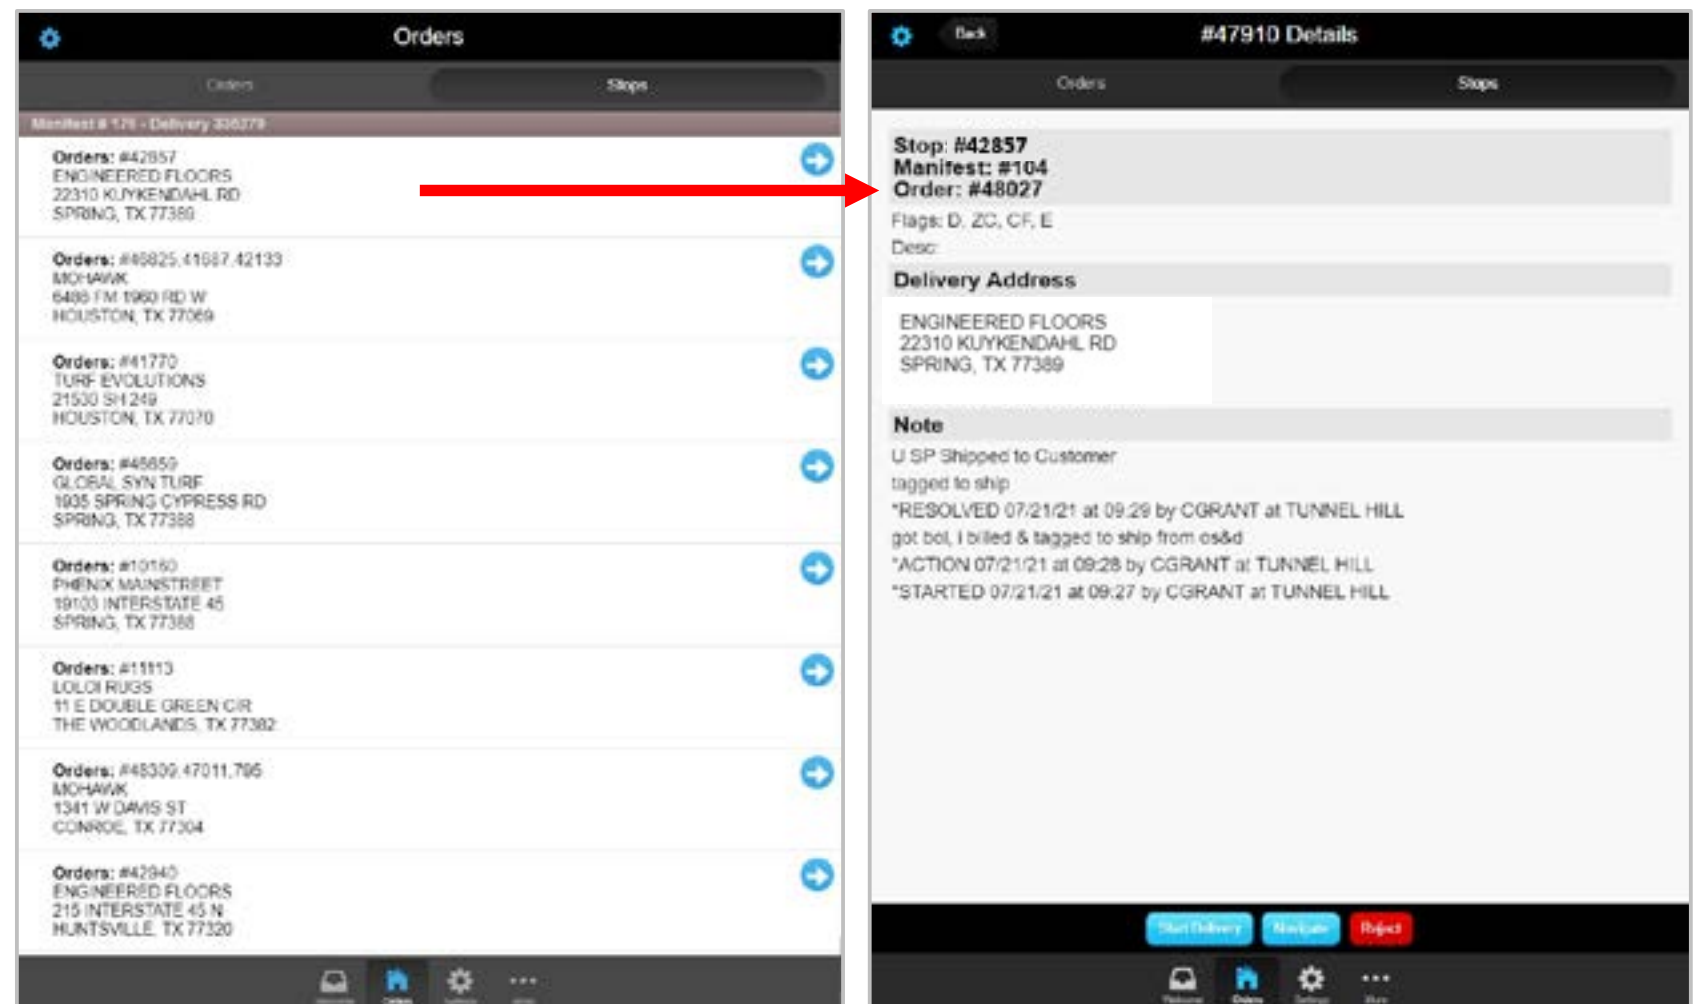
Orders

Orders | Stops

Manifest # 178 - Delivery 336279

Orders: #42857
ENGINEERED FLOORS
22310 KUYKENDAHL RD
SPRING, TX 77389

Orders: #46825,41687,42133
MOHAWK
6488 FM 1960 RD W
HOUSTON, TX 77069

Orders: #41770
TURF EVOLUTIONS
21530 SH 249
HOUSTON, TX 77070

Orders: #45659
GLOBAL SYN TURF
1935 SPRING CYPRESS RD
SPRING, TX 77388

Orders: #10160
PHENIX MAINSTREET
19103 INTERSTATE 45
SPRING, TX 77388

Orders: #11113
LOLOI RUGS
11 E DOUBLE GREEN CIR
THE WOODLANDS, TX 77382

Orders: #48309,47011,795
MOHAWK
1341 W DAVIS ST
CONROE, TX 77304

Orders: #42940
ENGINEERED FLOORS
215 INTERSTATE 45 N
HUNTSVILLE, TX 77320

Back

#47910 Details

Orders | Stops

Stop: #42857
Manifest: #104
Order: #48027
Flags: D, ZC, CF, E
Desc:

Delivery Address

ENGINEERED FLOORS
22310 KUYKENDAHL RD
SPRING, TX 77389

Note

U SP Shipped to Customer
tagged to ship
*RESOLVED 07/21/21 at 09:29 by CGRANT at TUNNEL HILL
got bol, I billed & tagged to ship from os&d
*ACTION 07/21/21 at 09:28 by CGRANT at TUNNEL HILL
*STARTED 07/21/21 at 09:27 by CGRANT at TUNNEL HILL

Start Delivery | Navigate | Reject